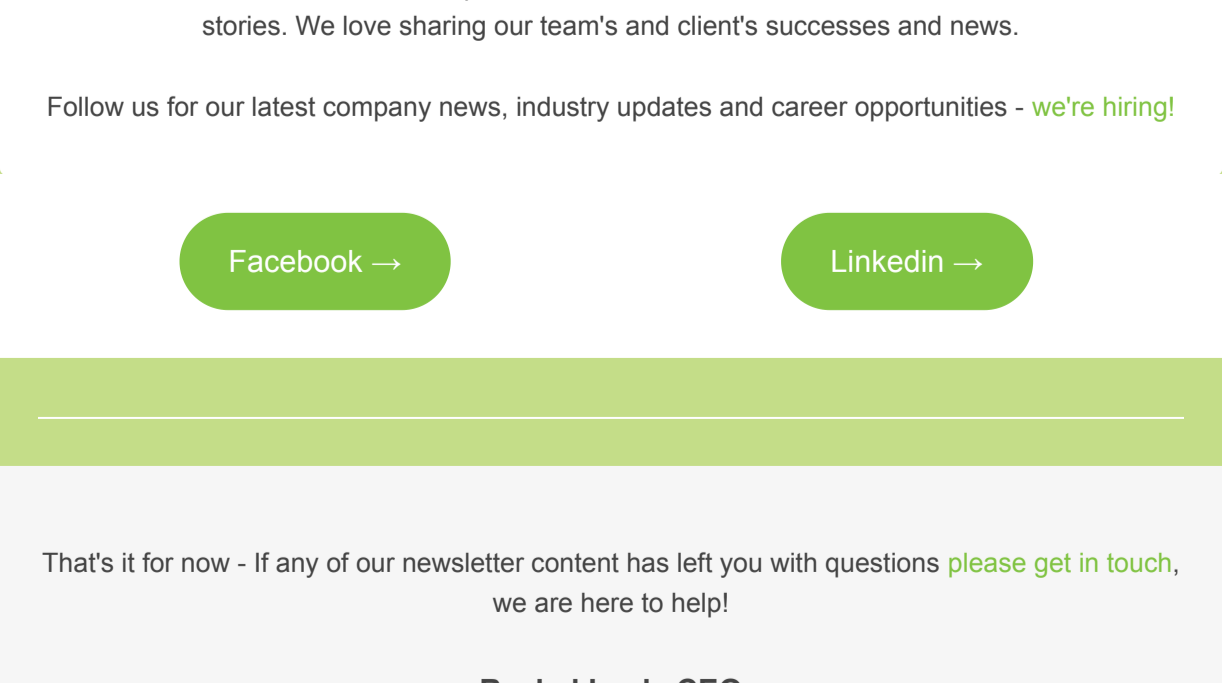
stories. We love sharing our team's and client's successes and news.

Follow us for our latest company news, industry updates and career opportunities - we're hiring!

Facebook →

Linkedin →

That's it for now - If any of our newsletter content has left you with questions please get in touch, we are here to help!

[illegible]